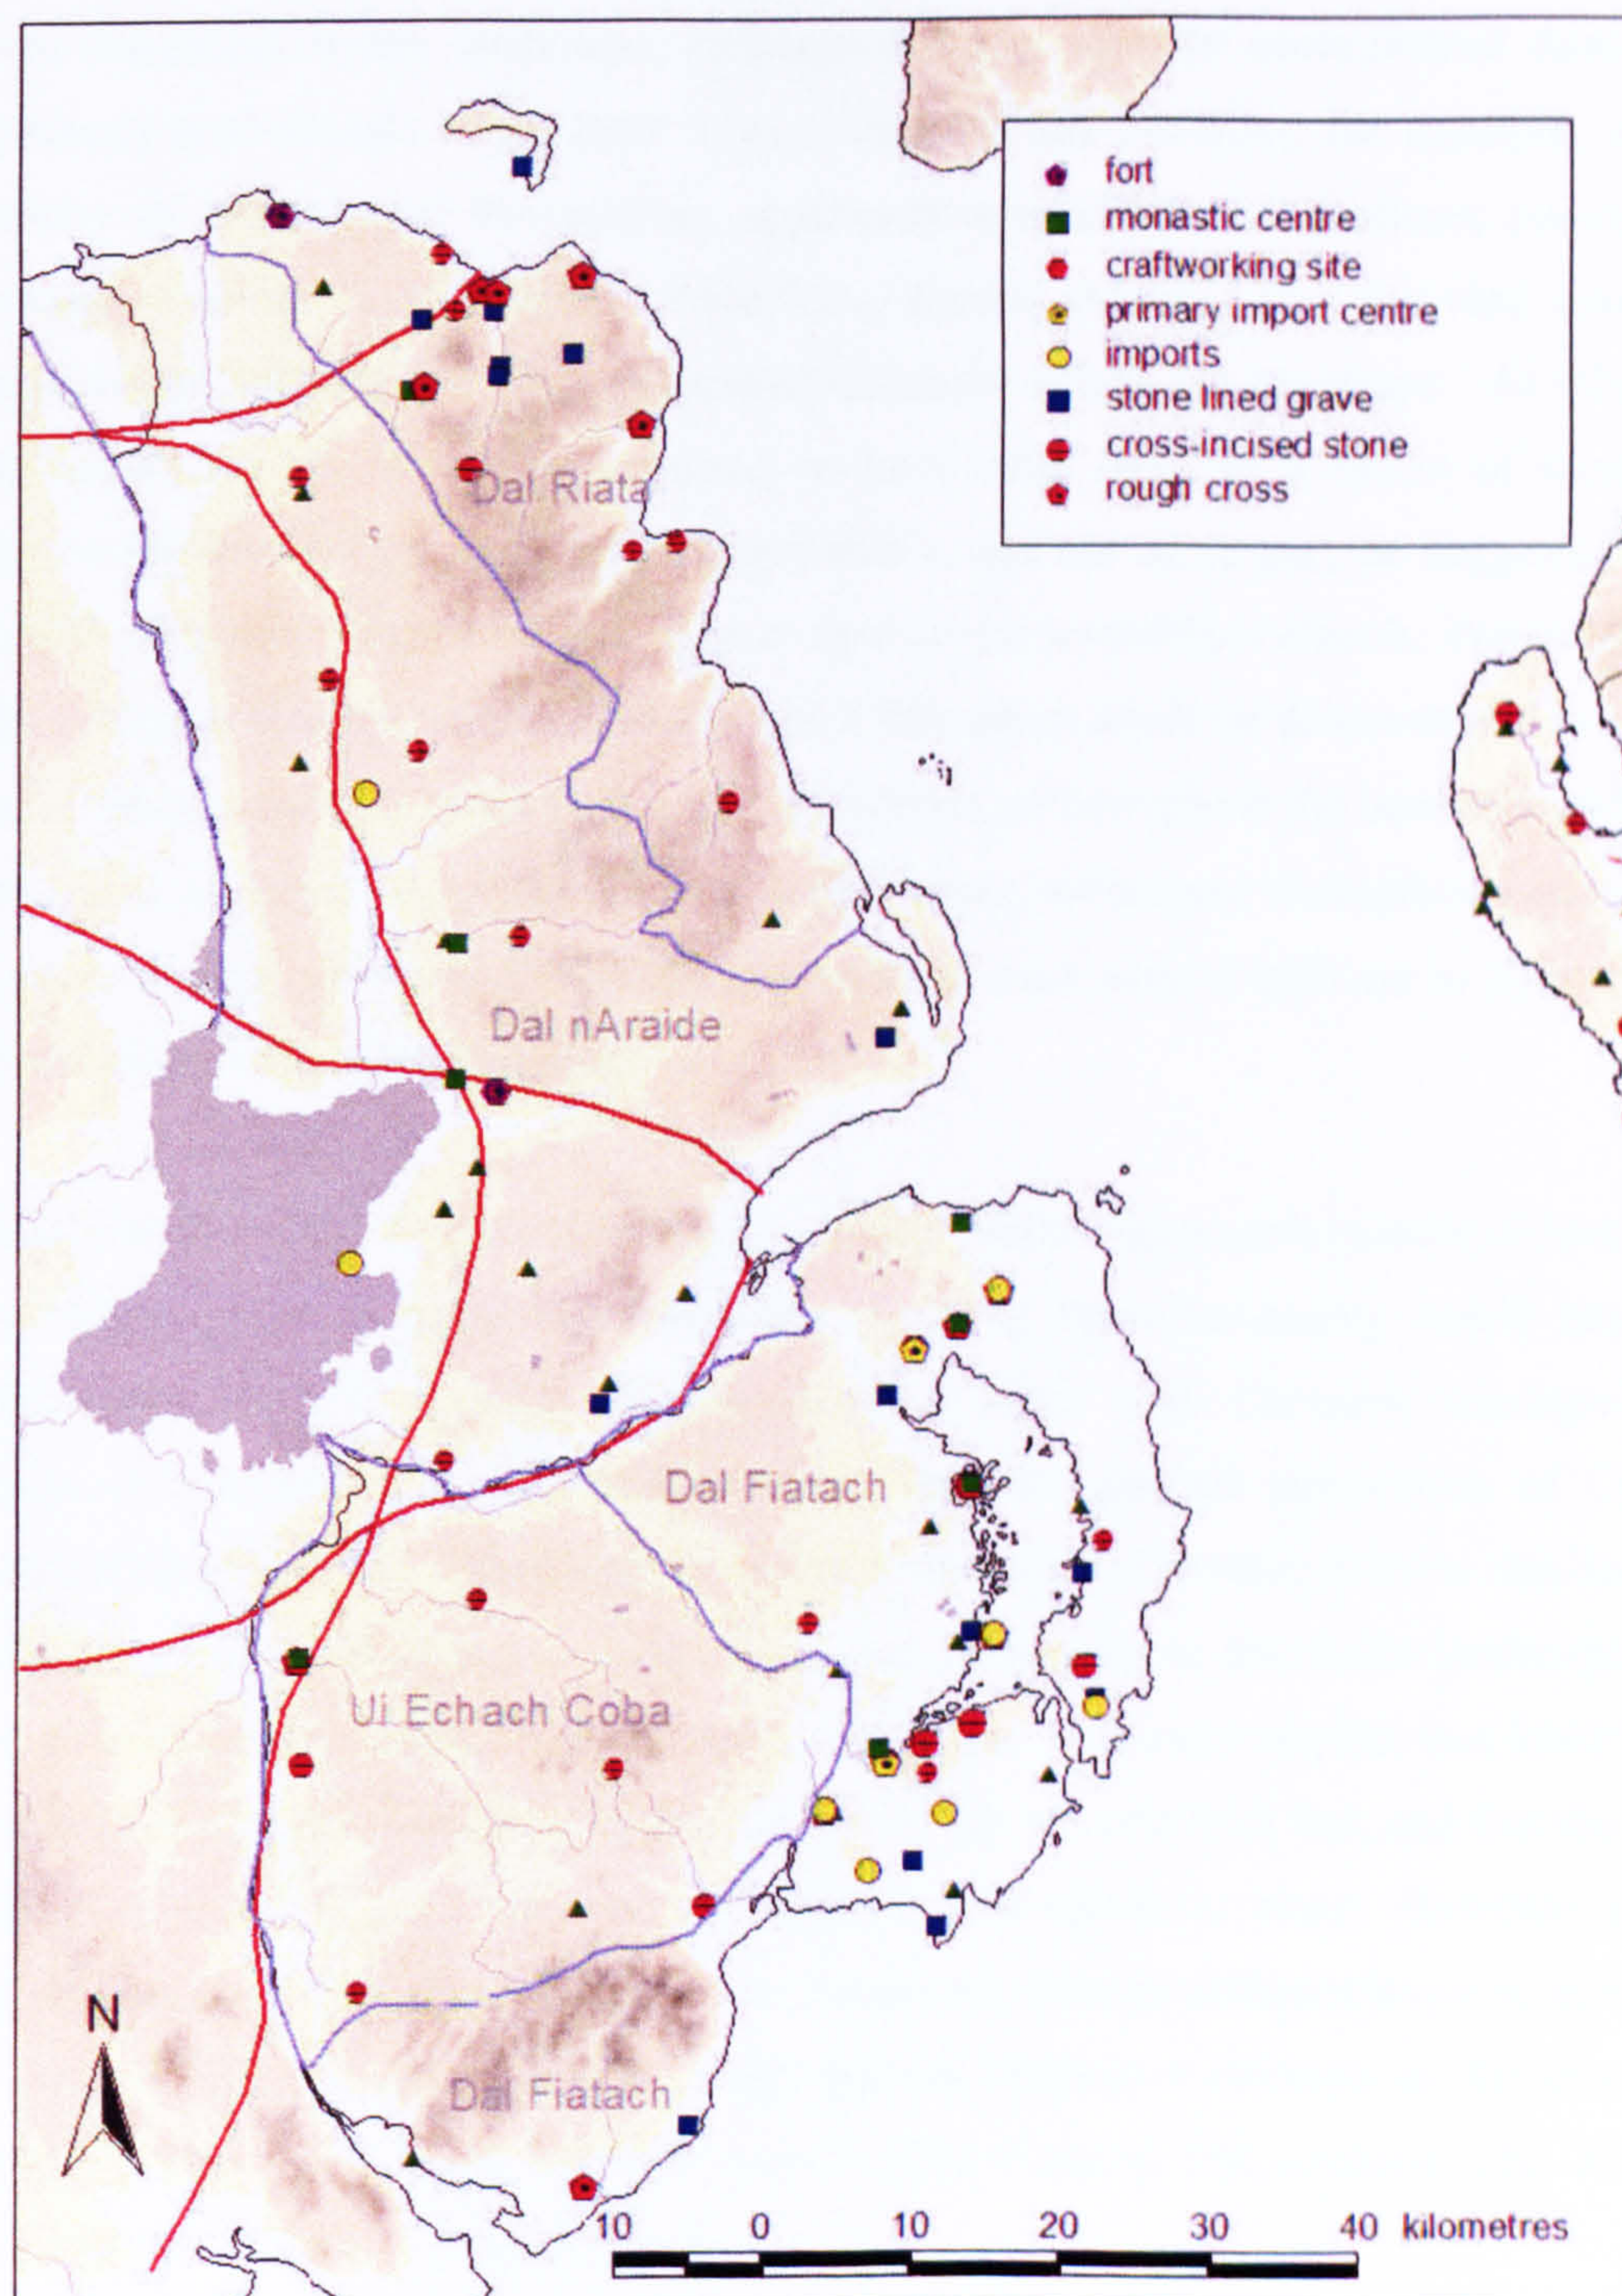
fort
monastic centre
craftworking site
primary import centre
imports
stone lined grave
cross-incised stone
rough cross

Dal Riata

Dal nAraide

Dal Fiatach

Ui Echach Coba

Dal Fiatach

N

10 0 10 20 30 40 kilometres